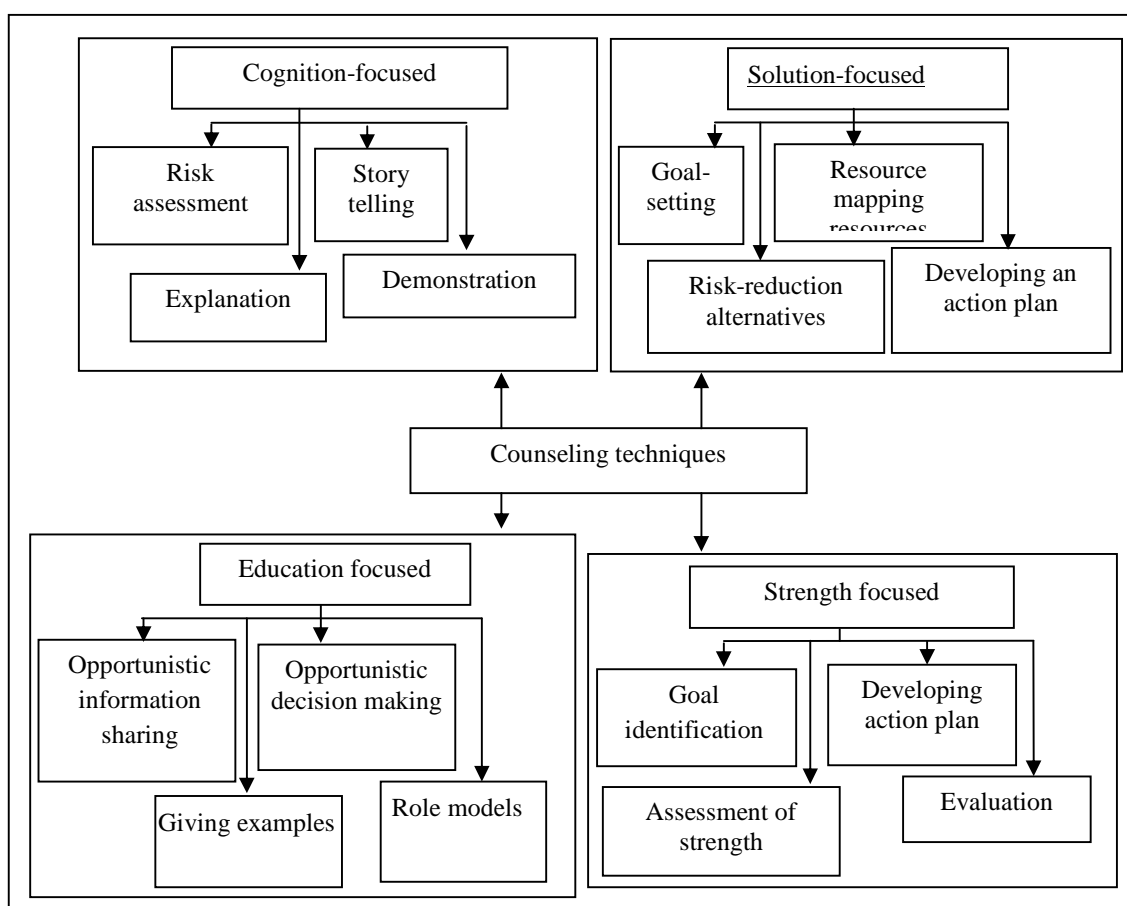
Cognition-focused

Risk assessment

Story telling

Explanation

Demonstration

Solution-focused

Goal-setting

Resource mapping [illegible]

Risk-reduction alternatives

Developing an action plan

Counseling techniques

Education focused

Opportunistic information sharing

Opportunistic decision making

Giving examples

Role models

Strength focused

Goal identification

Developing action plan

Assessment of strength

Evaluation